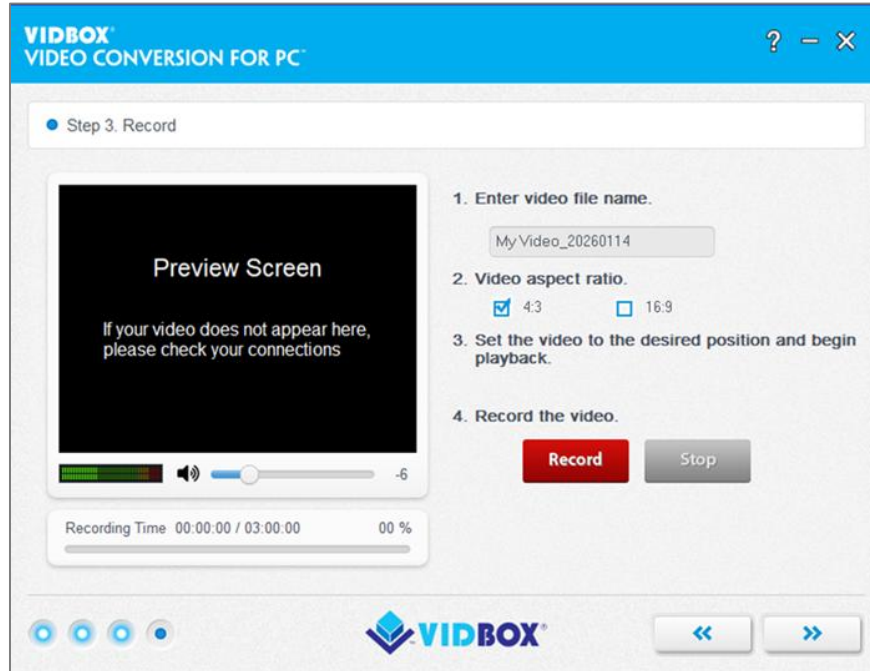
VIDBOX®
VIDEO CONVERSION FOR PC™

? – ✕

Step 3. Record

Preview Screen

If your video does not appear here, please check your connections

-6

Recording Time 00:00:00 / 03:00:00 00 %

1. Enter video file name.

My Video_20260114

2. Video aspect ratio.

4:3 16:9

3. Set the video to the desired position and begin playback.

4. Record the video.

Record Stop

VIDBOX®

« »